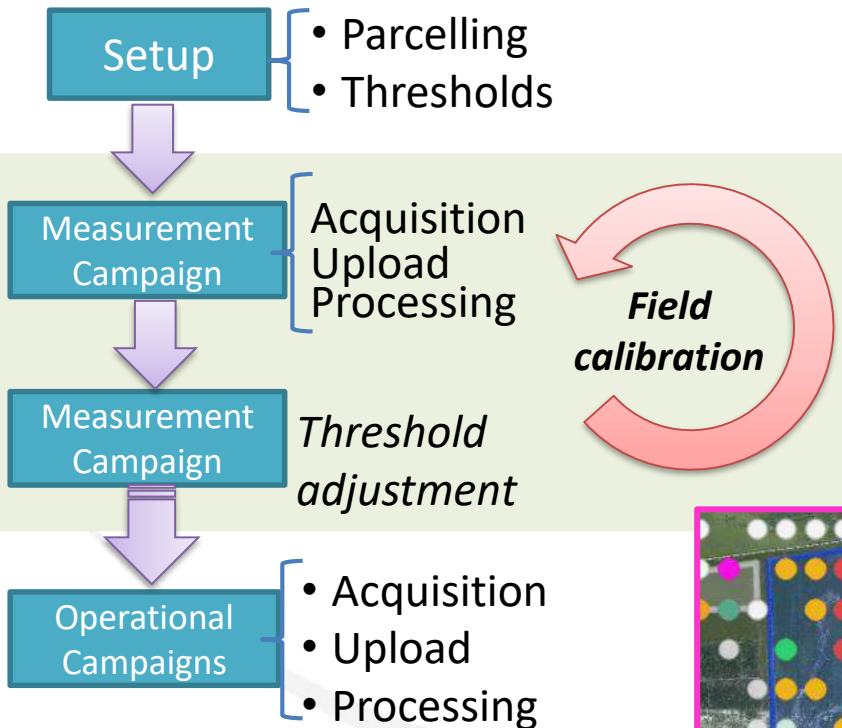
Setup

• Parcelling
• Thresholds

Measurement Campaign

Acquisition
Upload
Processing

Field calibration

Measurement Campaign

Threshold adjustment

Operational Campaigns

• Acquisition
• Upload
• Processing